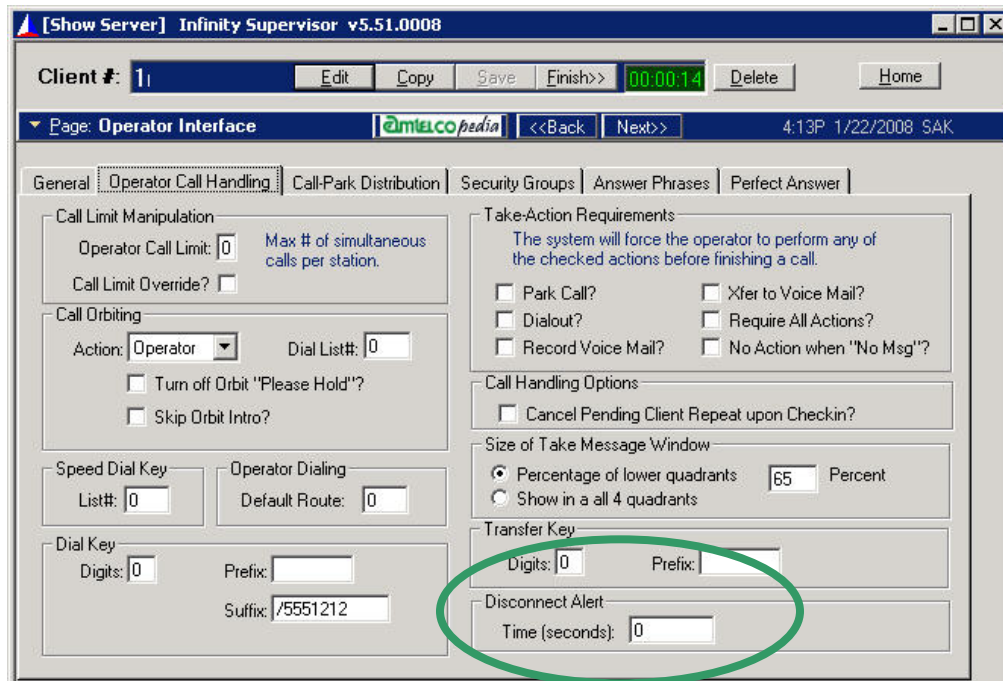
[Show Server] Infinity Supervisor v5.51.0008

Client #: 1 | Edit | Copy | Save | Finish>> | 00:00:14 | Delete | Home

Page: Operator Interface | amtelcopedia | <<Back | Next>> | 4:13P 1/22/2008 SAK

General | Operator Call Handling | Call-Park Distribution | Security Groups | Answer Phrases | Perfect Answer

Call Limit Manipulation
Operator Call Limit: 0
Max # of simultaneous calls per station.
Call Limit Override?

Call Orbiting
Action: Operator
Dial List#: 0
Turn off Orbit "Please Hold"?
Skip Orbit Intro?

Speed Dial Key
List#: 0

Operator Dialing
Default Route: 0

Dial Key
Digits: 0
Prefix:
Suffix: /5551212

Take-Action Requirements
The system will force the operator to perform any of the checked actions before finishing a call.
Park Call?
Xfer to Voice Mail?
Dialout?
Require All Actions?
Record Voice Mail?
No Action when "No Msg"?

Call Handling Options
Cancel Pending Client Repeat upon Checkin?

Size of Take Message Window
Percentage of lower quadrants 65 Percent
Show in a all 4 quadrants

Transfer Key
Digits: 0
Prefix:

Disconnect Alert
Time (seconds): 0